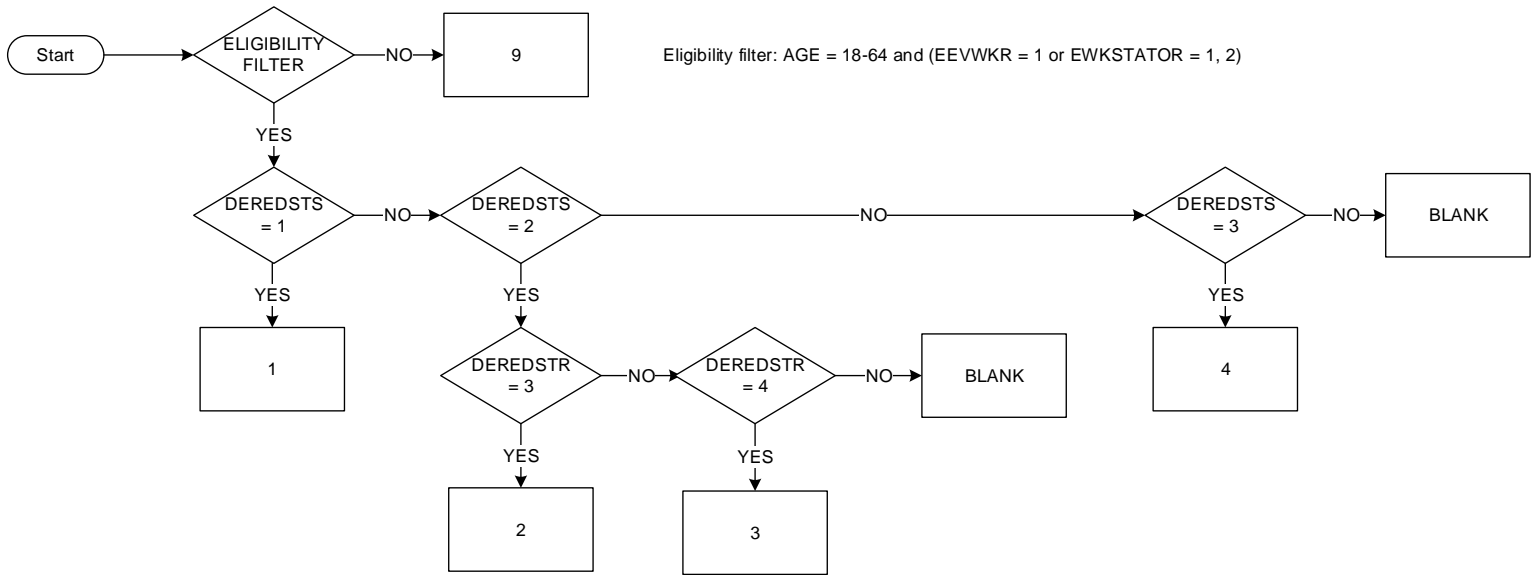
Start

ELIGIBILITY FILTER

NO

9

Eligibility filter: AGE = 18-64 and (EEVWKR = 1 or EWKSTATOR = 1, 2)

YES

DEREDSTS = 1

NO

DEREDSTS = 2

NO

DEREDSTS = 3

NO

BLANK

YES

1

YES

DEREDSTR = 3

NO

DEREDSTR = 4

NO

BLANK

YES

4

YES

2

YES

3